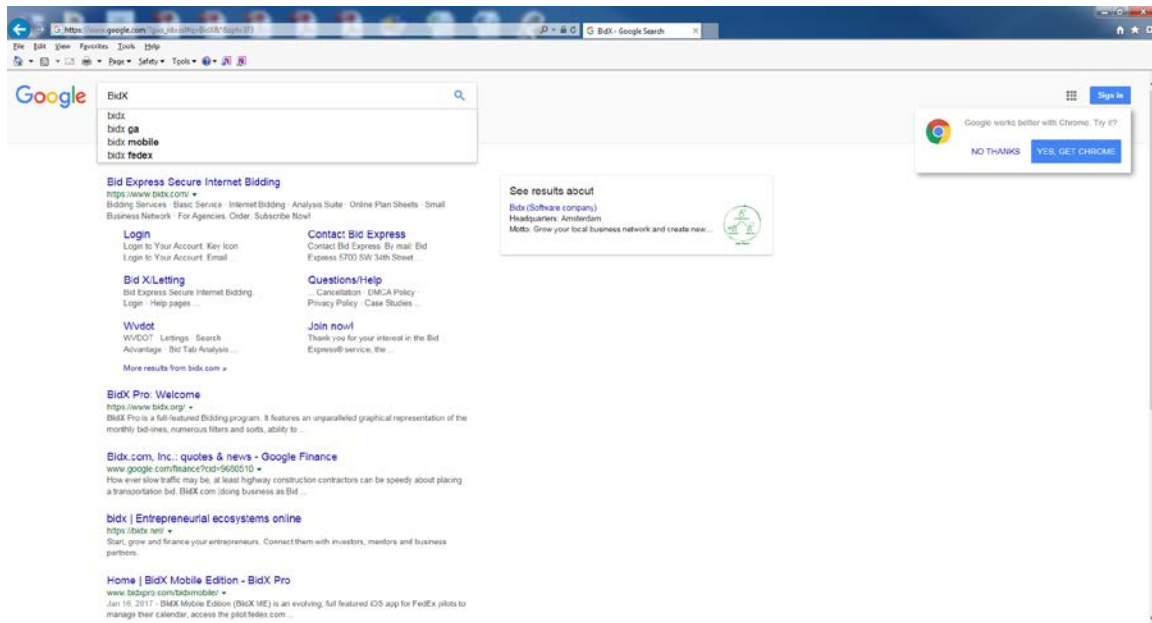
G https://www.google.com/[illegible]
G BidX - Google Search
File Edit View Favorites Tools Help
Page ▾ Safety ▾ Tools ▾

Google
BidX
bidx
bidx ga
bidx mobile
bidx fedex

Sign in

Google works better with Chrome. Try it?
NO THANKS
YES, GET CHROME

Bid Express Secure Internet Bidding
https://www.bidx.com/ ▾
Bidding Services · Basic Service · Internet Bidding · Analysis Suite · Online Plan Sheets · Small Business Network · For Agencies. Order. Subscribe Now!

Login
Login to Your Account. Key Icon Login to Your Account. Email ...

Contact Bid Express
Contact Bid Express. By mail: Bid Express 5700 SW 34th Street ...

Bid X/Letting
Bid Express Secure Internet Bidding. Login · Help pages ...

Questions/Help
... Cancellation · DMCA Policy · Privacy Policy · Case Studies ...

Wvdot
WVDOT · Lettings · Search Advantage · Bid Tab Analysis ...

Join now!
Thank you for your interest in the Bid Express® service, the ...

More results from bidx.com »

BidX Pro: Welcome
https://www.bidx.org/ ▾
BidX Pro is a full-featured Bidding program. It features an unparalleled graphical representation of the monthly bid-lines, numerous filters and sorts, ability to ...

Bidx.com, Inc.: quotes & news - Google Finance
www.google.com/finance?cid=9680510 ▾
How ever slow traffic may be, at least highway construction contractors can be speedy about placing a transportation bid. BidX.com (doing business as Bid ...

bidx | Entrepreneurial ecosystems online
https://bidx.net/ ▾
Start, grow and finance your entrepreneurs. Connect them with investors, mentors and business partners.

Home | BidX Mobile Edition - BidX Pro
www.bidxpro.com/bidxmobile/ ▾
Jan 16, 2017 - BidX Mobile Edition (BidX ME) is an evolving, full featured iOS app for FedEx pilots to manage their calendar, access the pilot.fedex.com ...

See results about
Bidx (Software company)
Headquarters: Amsterdam
Motto: Grow your local business network and create new ...